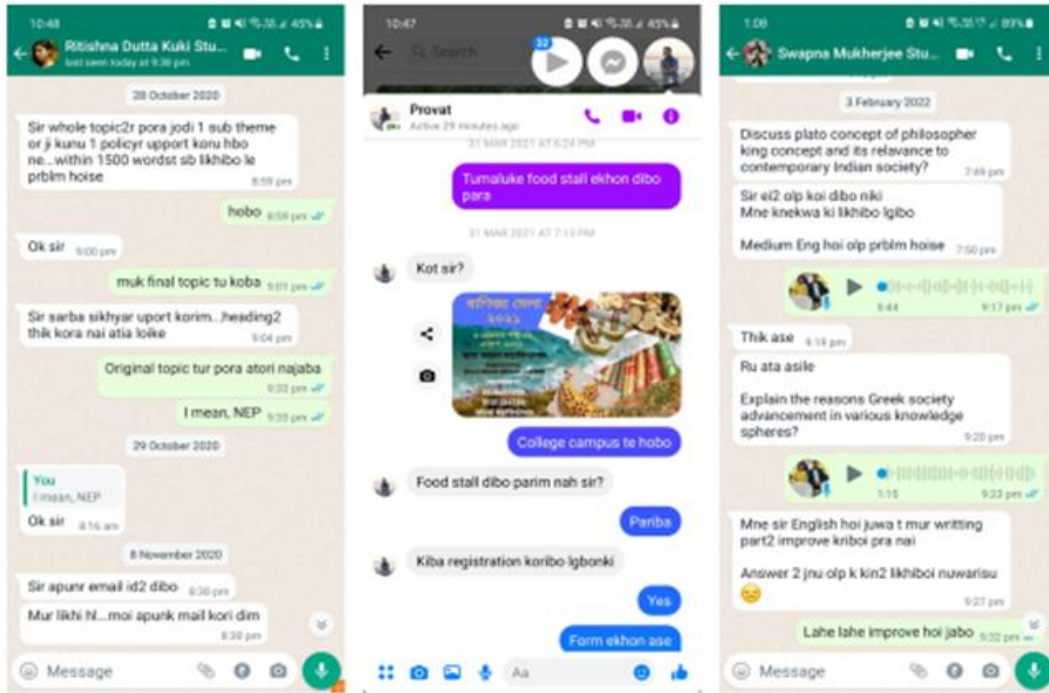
10:48 45%

Ritishna Dutta Kuki Stu...
last seen today at 9:30 pm

28 October 2020

Sir whole topic2r pora jodi 1 sub theme or ji kunu 1 policyr uport koru hbo ne...within 1500 wordst sb likhibo le prblm hoise 8:59 pm

hobo 8:59 pm

Ok sir 9:00 pm

muk final topic tu koba 9:01 pm

Sir sarba sikhyar uport korim...heading2 thik kora nai atia loike 9:04 pm

Original topic tur pora atori najaba 9:32 pm

I mean, NEP 9:33 pm

29 October 2020

You
I mean, NEP

Ok sir 8:16 am

8 November 2020

Sir apunr email id2 dibo 8:30 pm

Mur likhi hl...moi apunk mail kori dim 8:30 pm

Message

10:47 45%

Search

32

Provat
Active 29 minutes ago

31 MAR 2021 AT 6:24 PM

Tumaluke food stall ekhon dibo para

31 MAR 2021 AT 7:13 PM

Kot sir?

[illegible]

College campus te hobo

Food stall dibo parim nah sir?

Pariba

Kiba registration koribo lgbonki

Yes

Form ekhon ase

Aa

1:08 89%

Swapna Mukherjee Stu...

3 February 2022

Discuss plato concept of philosopher king concept and its relavance to contemporary Indian society? 7:46 pm

Sir ei2 olp koi dibo niki
Mne knekwa ki likhibo lgibo

Medium Eng hoi olp prblm hoise 7:50 pm

8:44 9:17 pm

Thik ase 9:19 pm

Ru ata asile

Explain the reasons Greek society advancement in various knowledge spheres? 9:20 pm

1:15 9:23 pm

Mne sir English hoi juwa t mur writting part2 improve kriboi pra nai

Answer 2 jnu olp k kin2 likhiboi nuwarisu 😔 9:27 pm

Lahe lahe improve hoi jabo 9:32 pm

Message